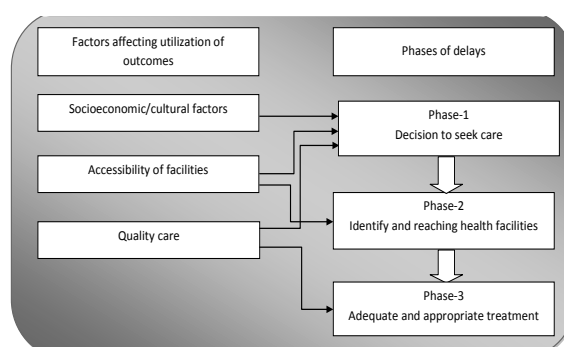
Factors affecting utilization of outcomes

Phases of delays

Socioeconomic/cultural factors

Accessibility of facilities

Quality care

Phase-1
Decision to seek care

Phase-2
Identify and reaching health facilities

Phase-3
Adequate and appropriate treatment